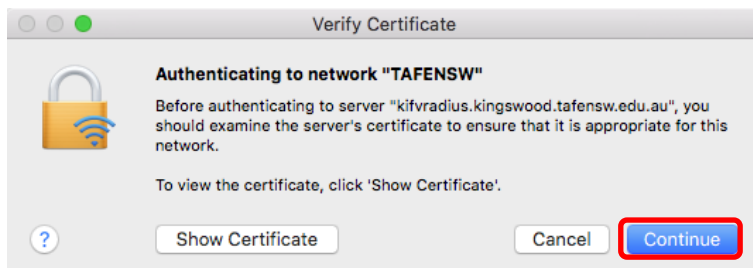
Verify Certificate

Authenticating to network "TAFENSW"

Before authenticating to server "kifvradius.kingswood.tafensw.edu.au", you should examine the server's certificate to ensure that it is appropriate for this network.

To view the certificate, click 'Show Certificate'.

?

Show Certificate

Cancel

Continue